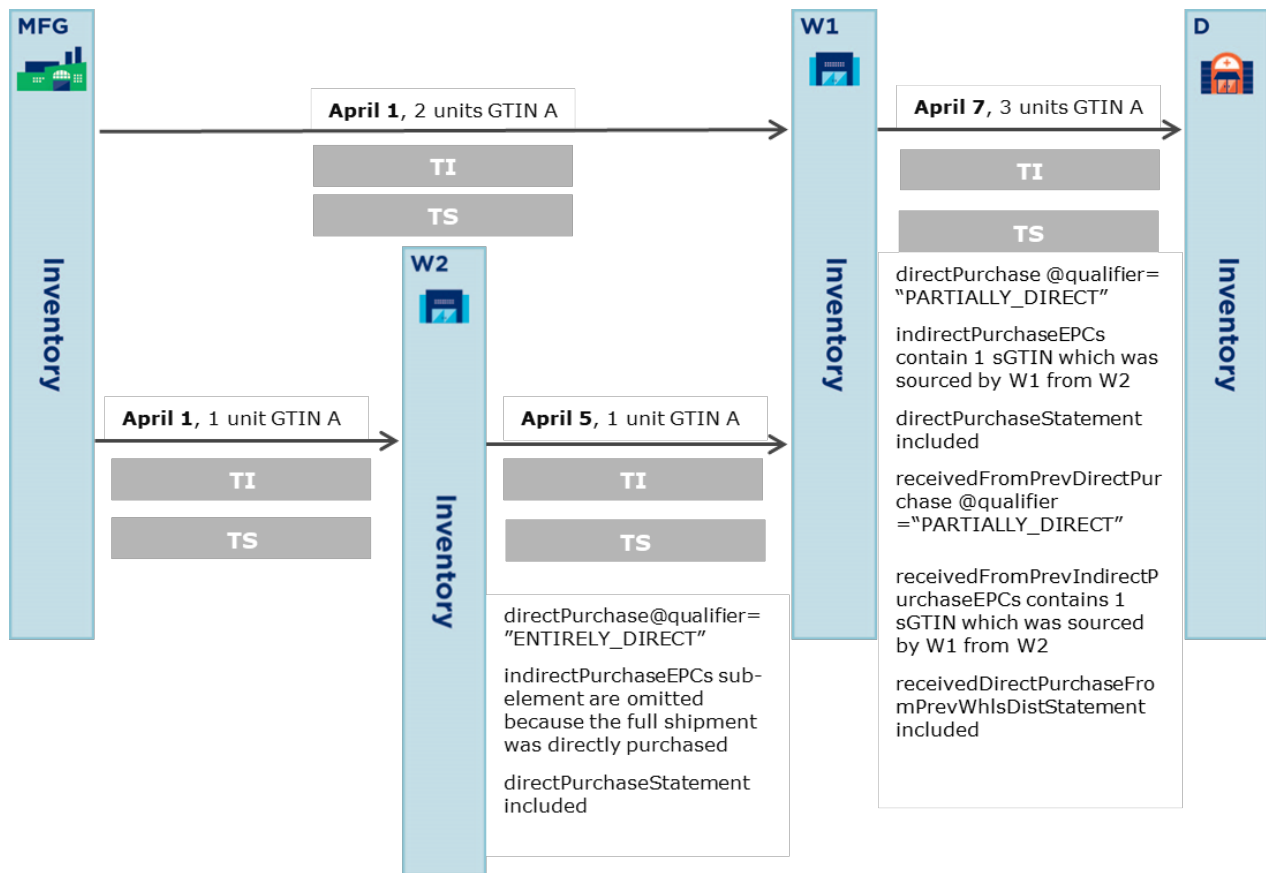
MFG

Inventory

April 1, 2 units GTIN A

TI

TS

W1

Inventory

April 7, 3 units GTIN A

TI

TS

D

Inventory

directPurchase @qualifier= "PARTIALLY_DIRECT"

indirectPurchaseEPCs contain 1 sGTIN which was sourced by W1 from W2

directPurchaseStatement included

receivedFromPrevDirectPurchase @qualifier ="PARTIALLY_DIRECT"

receivedFromPrevIndirectPurchaseEPCs contains 1 sGTIN which was sourced by W1 from W2

receivedDirectPurchaseFromPrevWhlsDistStatement included

W2

Inventory

April 1, 1 unit GTIN A

TI

TS

April 5, 1 unit GTIN A

TI

TS

directPurchase@qualifier= "ENTIRELY_DIRECT"

indirectPurchaseEPCs sub-element are omitted because the full shipment was directly purchased

directPurchaseStatement included